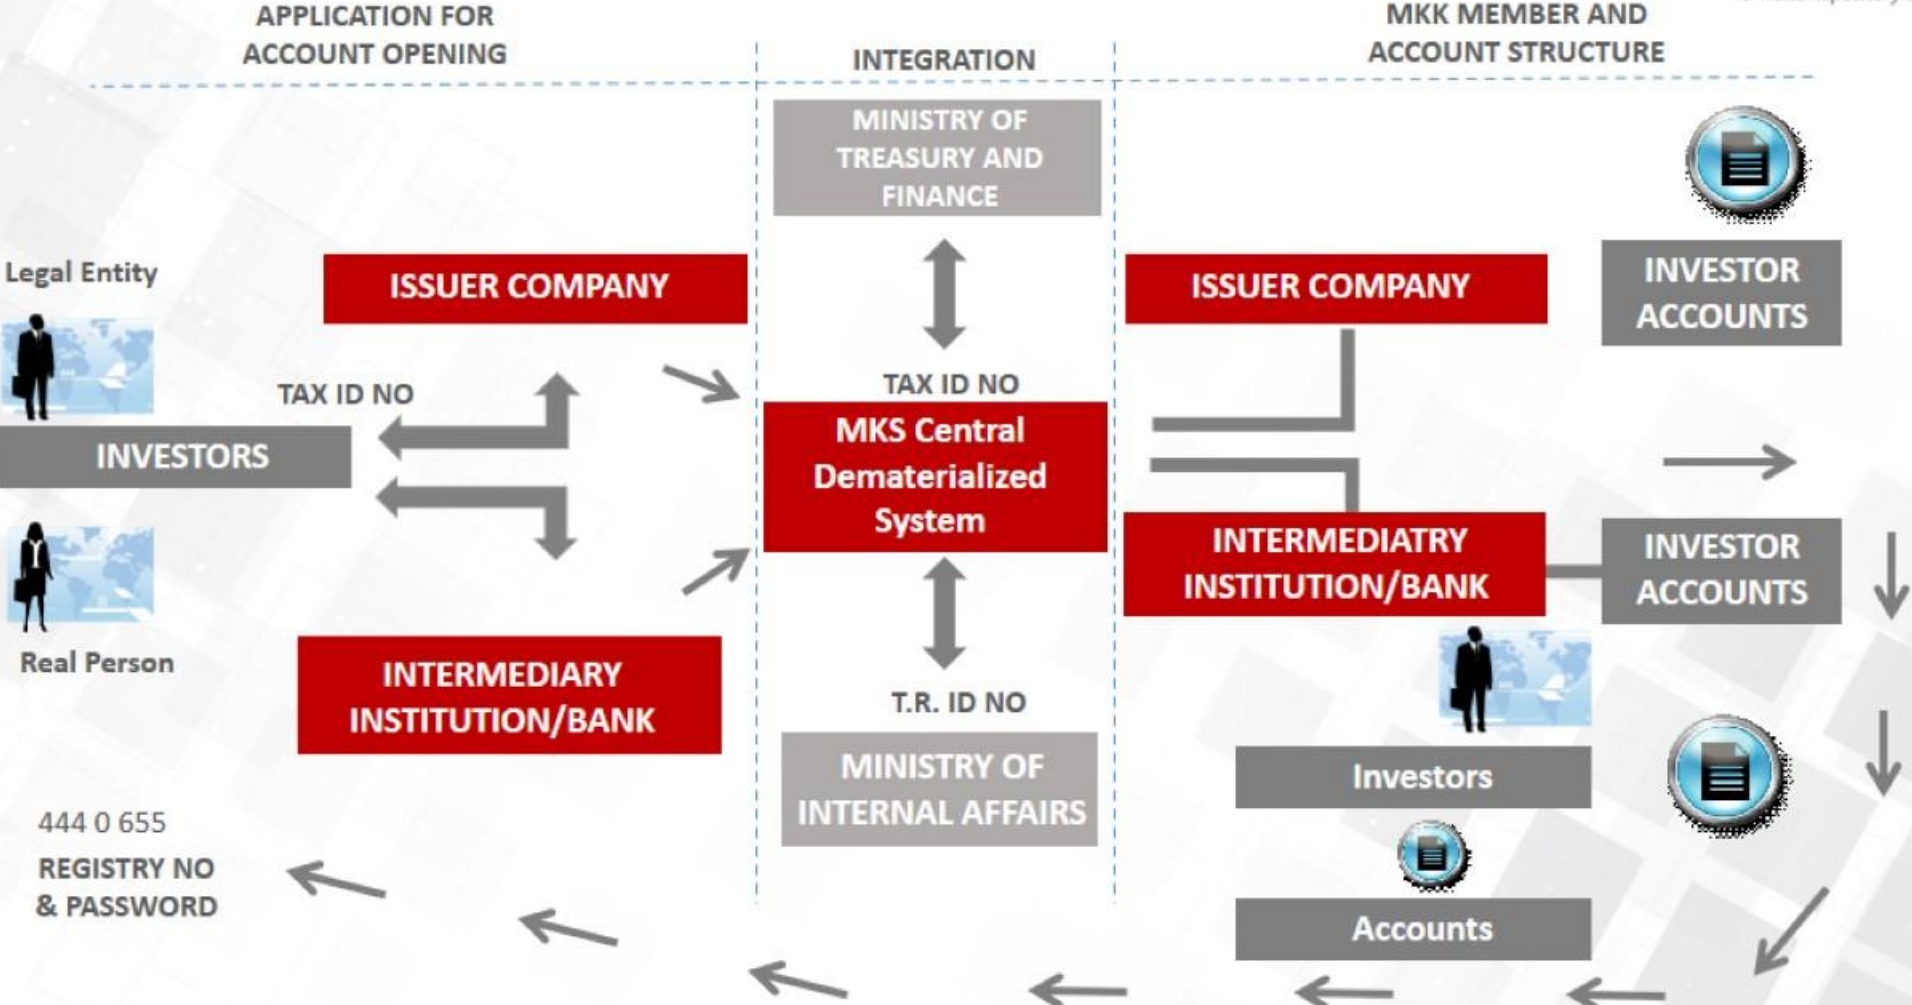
APPLICATION FOR ACCOUNT OPENING

INTEGRATION

MKK MEMBER AND ACCOUNT STRUCTURE

MINISTRY OF TREASURY AND FINANCE

Legal Entity

ISSUER COMPANY

ISSUER COMPANY

INVESTOR ACCOUNTS

TAX ID NO

TAX ID NO

INVESTORS

MKS Central Dematerialized System

INTERMEDIATRY INSTITUTION/BANK

INVESTOR ACCOUNTS

Real Person

INTERMEDIARY INSTITUTION/BANK

T.R. ID NO

MINISTRY OF INTERNAL AFFAIRS

Investors

444 0 655

REGISTRY NO & PASSWORD

Accounts